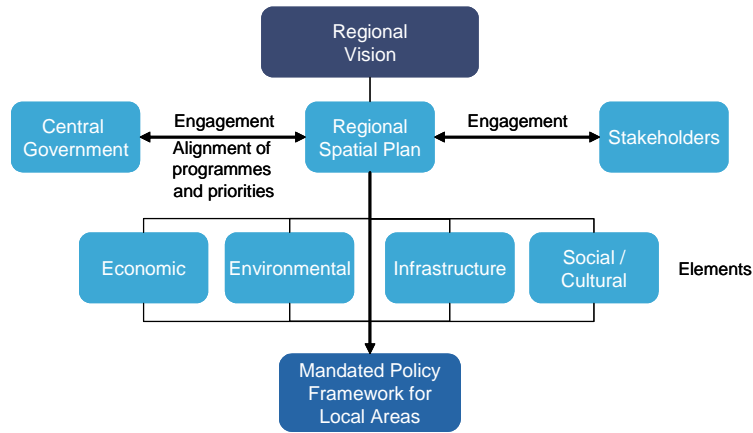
Regional Vision

Central Government

Engagement

Alignment of programmes and priorities

Regional Spatial Plan

Engagement

Stakeholders

Economic

Environmental

Infrastructure

Social / Cultural

Elements

Mandated Policy Framework for Local Areas